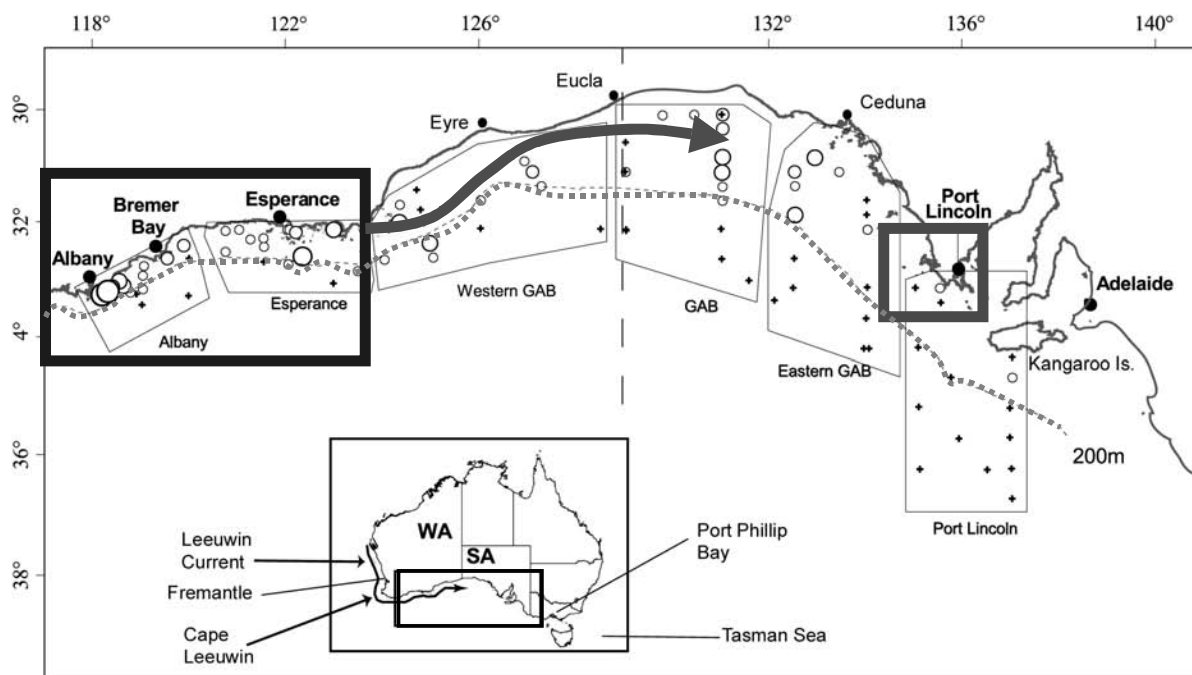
118° 122° 126° 132° 136° 140°

30° 32° 4° 36° 38°

Eucla
Eyre
Ceduna
Bremer Bay
Esperance
Albany
Port Lincoln
Adelaide
Esperance
Albany
Western GAB
GAB
Eastern GAB
Kangaroo Is.
200m
Port Lincoln

WA
SA
Leeuwin Current
Fremantle
Cape Leeuwin
Port Phillip Bay
Tasman Sea